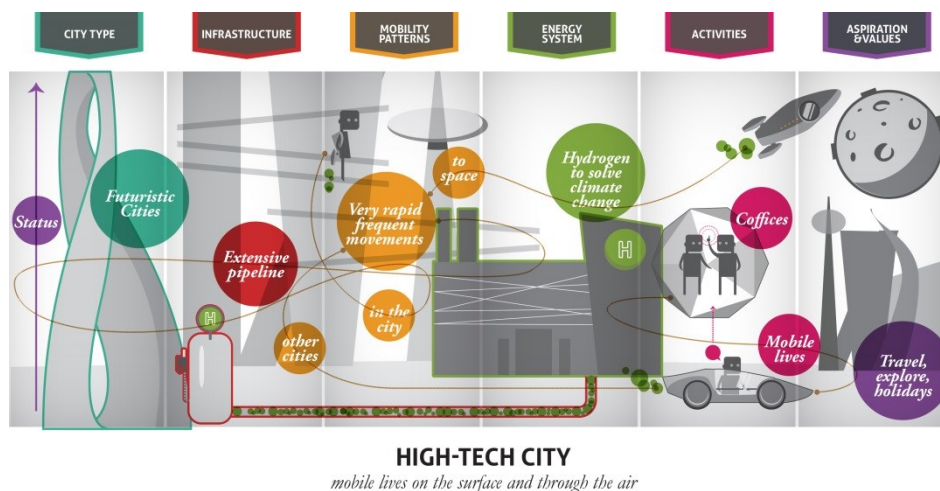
CITY TYPE

INFRASTRUCTURE

MOBILITY PATTERNS

ENERGY SYSTEM

ACTIVITIES

ASPIRATION &VALUES

Status

Futuristic Cities

Extensive pipeline

H

other cities

Very rapid frequent movements

to space

in the city

Hydrogen to solve climate change

H

Coffices

Mobile lives

Travel, explore, holidays

HIGH-TECH CITY

mobile lives on the surface and through the air